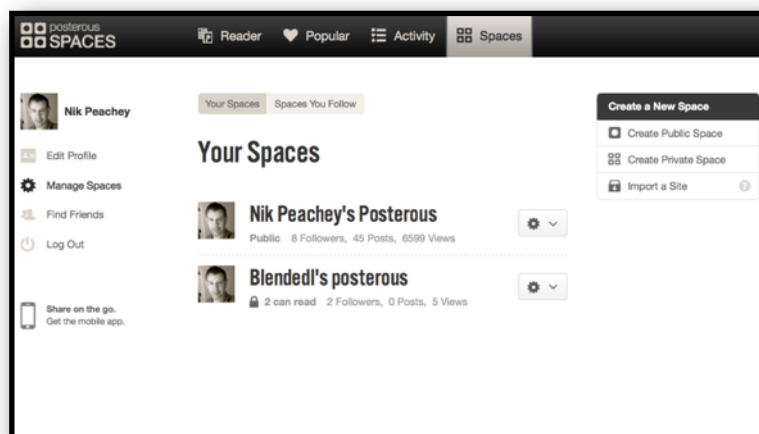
posterous SPACES

Reader Popular Activity Spaces

Nik Peachey

Edit Profile
Manage Spaces
Find Friends
Log Out

Share on the go.
Get the mobile app.

Your Spaces Spaces You Follow

Your Spaces

Nik Peachey's Posterous
Public 8 Followers, 45 Posts, 6599 Views

Blendedl's posterous
2 can read 2 Followers, 0 Posts, 5 Views

Create a New Space
Create Public Space
Create Private Space
Import a Site